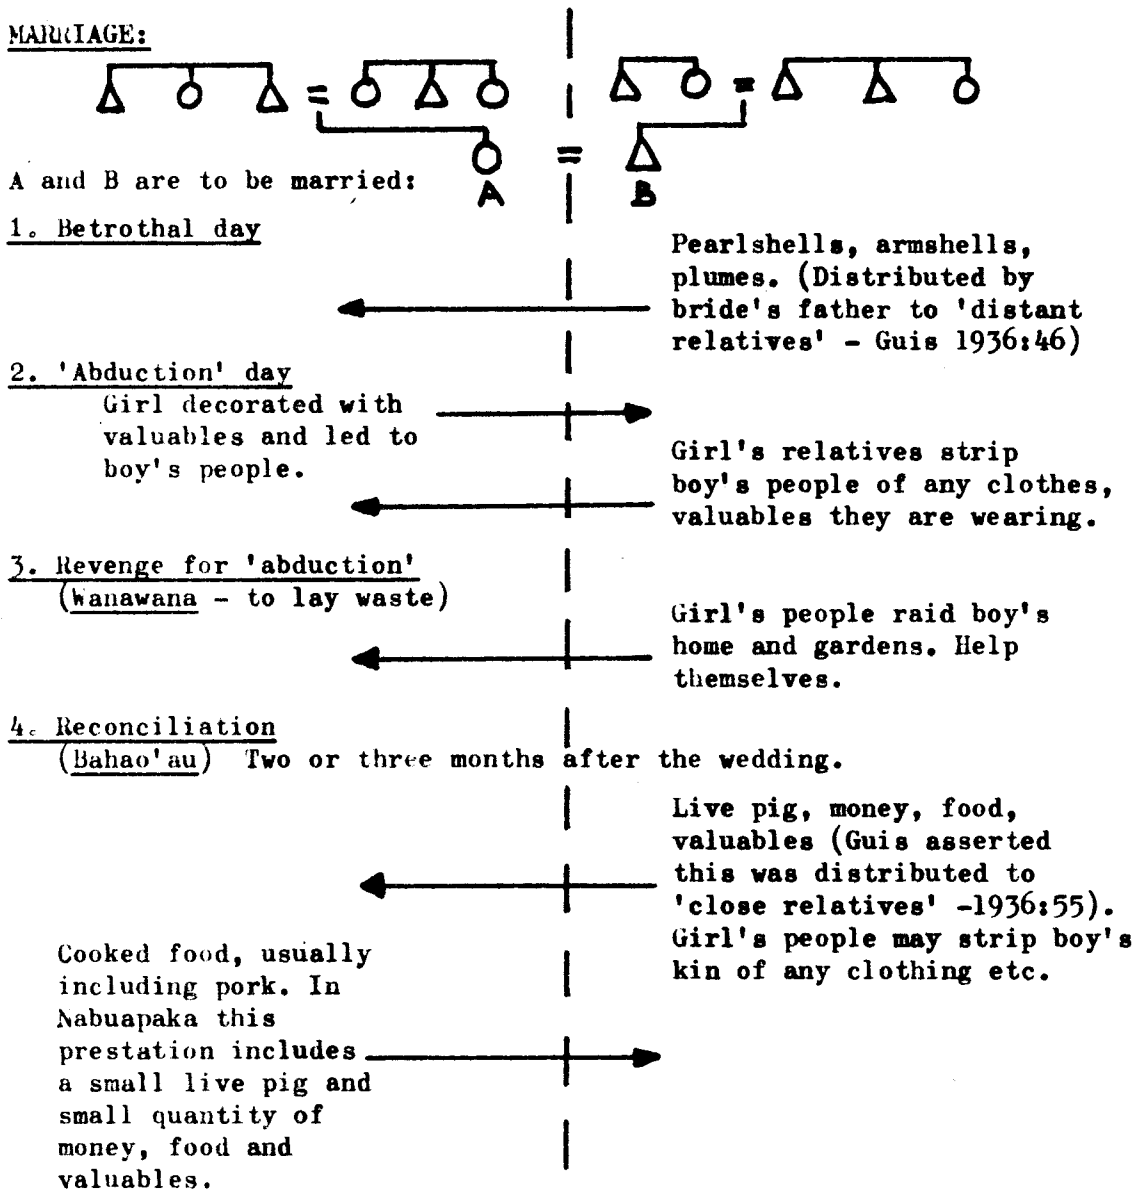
MARRIAGE:

A

B

A and B are to be married:

1. Betrothal day

Pearlshells, armshells, plumes. (Distributed by bride's father to 'distant relatives' - Guis 1936:46)

2. 'Abduction' day

Girl decorated with valuables and led to boy's people.

Girl's relatives strip boy's people of any clothes, valuables they are wearing.

3. Revenge for 'abduction' (Wanawana - to lay waste)

Girl's people raid boy's home and gardens. Help themselves.

4. Reconciliation (Bahao'au) Two or three months after the wedding.

Live pig, money, food, valuables (Guis asserted this was distributed to 'close relatives' -1936:55). Girl's people may strip boy's kin of any clothing etc.

Cooked food, usually including pork. In Nabuapaka this prestation includes a small live pig and small quantity of money, food and valuables.